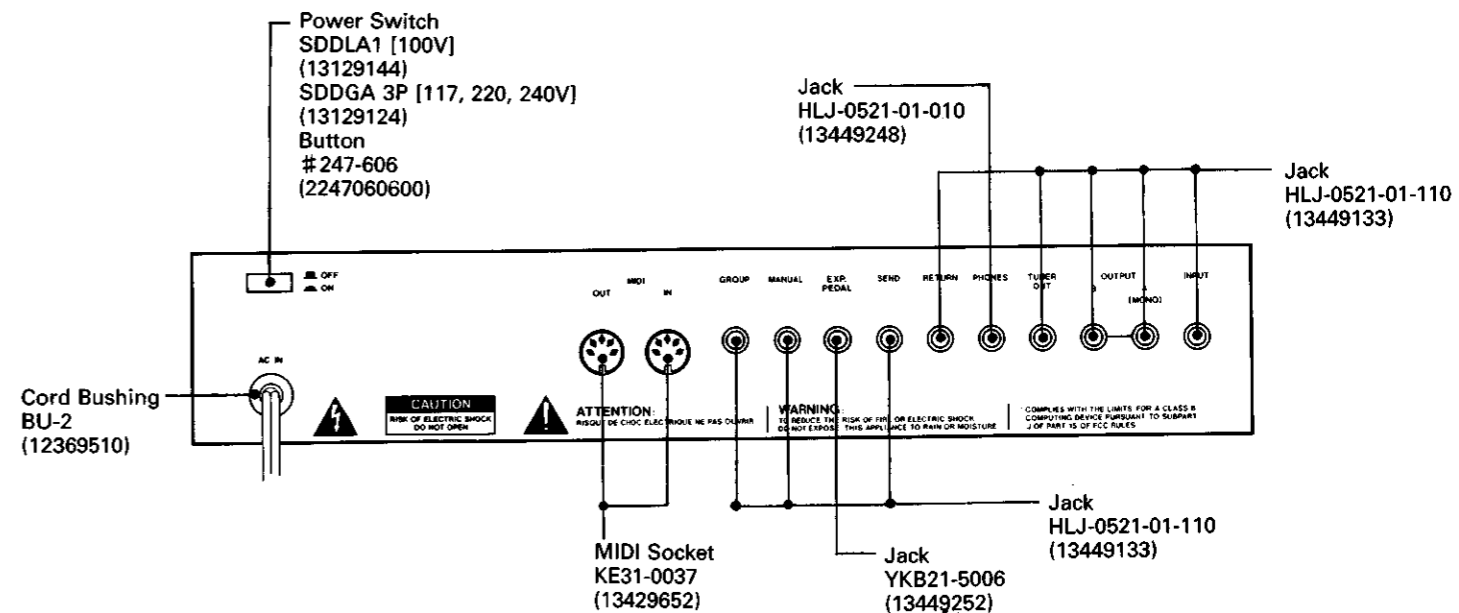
Power Switch
SDDLA1 [100V]
(13129144)
SDDGA 3P [117, 220, 240V]
(13129124)
Button
#247-606
(2247060600)

Jack
HLJ-0521-01-010
(13449248)

Jack
HLJ-0521-01-110
(13449133)

OFF
ON

MIDI
OUT IN

GROUP MANUAL EXP. PEDAL SEND RETURN PHONES TUNER OUT OUTPUT B A (MONO) INPUT

AC IN

Cord Bushing
BU-2
(12369510)

CAUTION
RISK OF ELECTRIC SHOCK DO NOT OPEN

ATTENTION:
RISQUE DE CHOC ELECTRIQUE NE PAS OUVRIR

WARNING:
TO REDUCE THE RISK OF FIRE OR ELECTRIC SHOCK DO NOT EXPOSE THIS APPLIANCE TO RAIN OR MOISTURE

COMPLIES WITH THE LIMITS FOR A CLASS B COMPUTING DEVICE PURSUANT TO SUBPART J OF PART 15 OF FCC RULES

Jack
HLJ-0521-01-110
(13449133)

MIDI Socket
KE31-0037
(13429652)

Jack
YKB21-5006
(13449252)